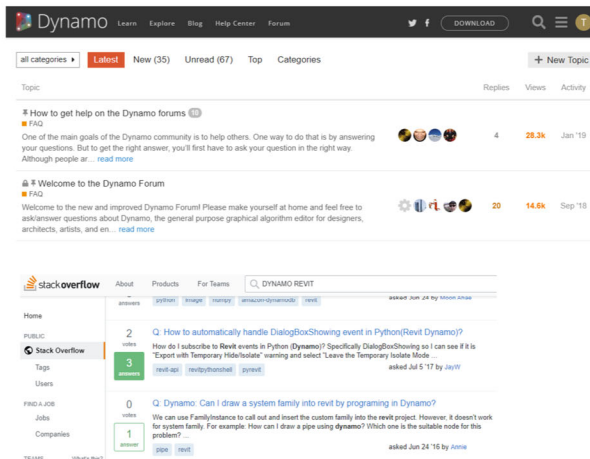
Dynamo Learn Explore Blog Help Center Forum DOWNLOAD T

all categories ▸ Latest New (35) Unread (67) Top Categories + New Topic

| Topic | Replies | Views | Activity |
|---|---|---|---|
| How to get help on the Dynamo forums 10 FAQ One of the main goals of the Dynamo community is to help others. One way to do that is by answering your questions. But to get the right answer, you'll first have to ask your question in the right way. Although people ar… read more | 4 | 28.3k | Jan '19 |
| Welcome to the Dynamo Forum FAQ Welcome to the new and improved Dynamo Forum! Please make yourself at home and feel free to ask/answer questions about Dynamo, the general purpose graphical algorithm editor for designers, architects, artists, and en… read more | 20 | 14.6k | Sep '18 |

stackoverflow About Products For Teams DYNAMO REVIT

answers python image numpy amazon-dynamodb revit asked Jun 24 by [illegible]

Home

PUBLIC

Stack Overflow

Tags

Users

FIND A JOB

Jobs

Companies

2 votes 3 answers

Q: How to automatically handle DialogBoxShowing event in Python(Revit Dynamo)?

How do I subscribe to Revit events in Python (Dynamo)? Specifically DialogBoxShowing so I can see if it is "Export with Temporary Hide/Isolate" warning and select "Leave the Temporary Isolate Mode …

revit-api revitpythonshell pyrevit asked Jul 5 '17 by JayW

0 votes 1 answer

Q: Dynamo: Can i draw a system family into revit by programing in Dynamo?

We can use FamilyInstance to call out and insert the custom family into the revit project. However, it doesn't work for system family. For example: How can I draw a pipe using dynamo? Which one is the suitable node for this problem? …

pipe revit asked Jun 24 '16 by Annie